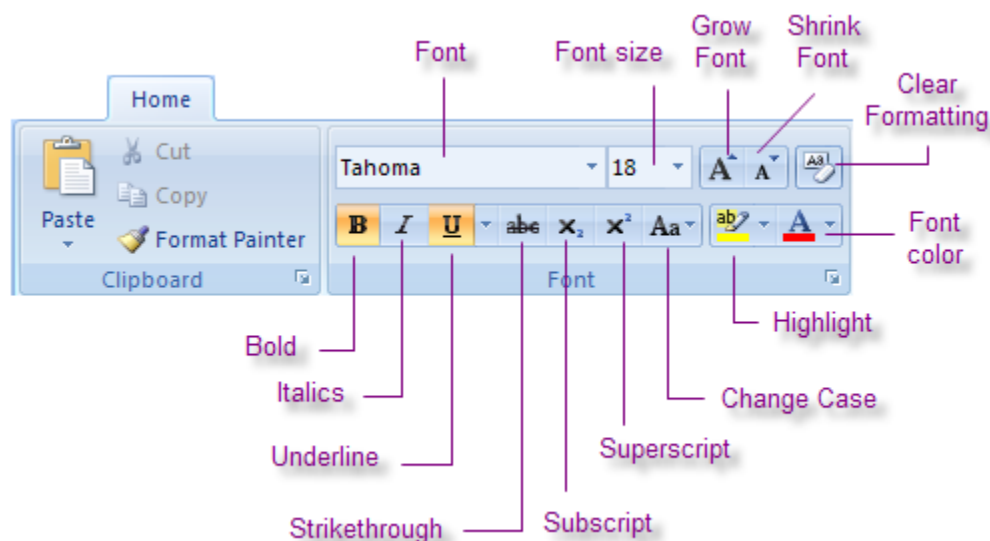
Font

Font size

Grow Font

Shrink Font

Clear Formatting

Home

Cut

Copy

Paste

Format Painter

Clipboard

Tahoma

18

B I U abc $x_2$ $x^2$ Aa

Font

Font color

Highlight

Bold

Italics

Underline

Strikethrough

Subscript

Superscript

Change Case